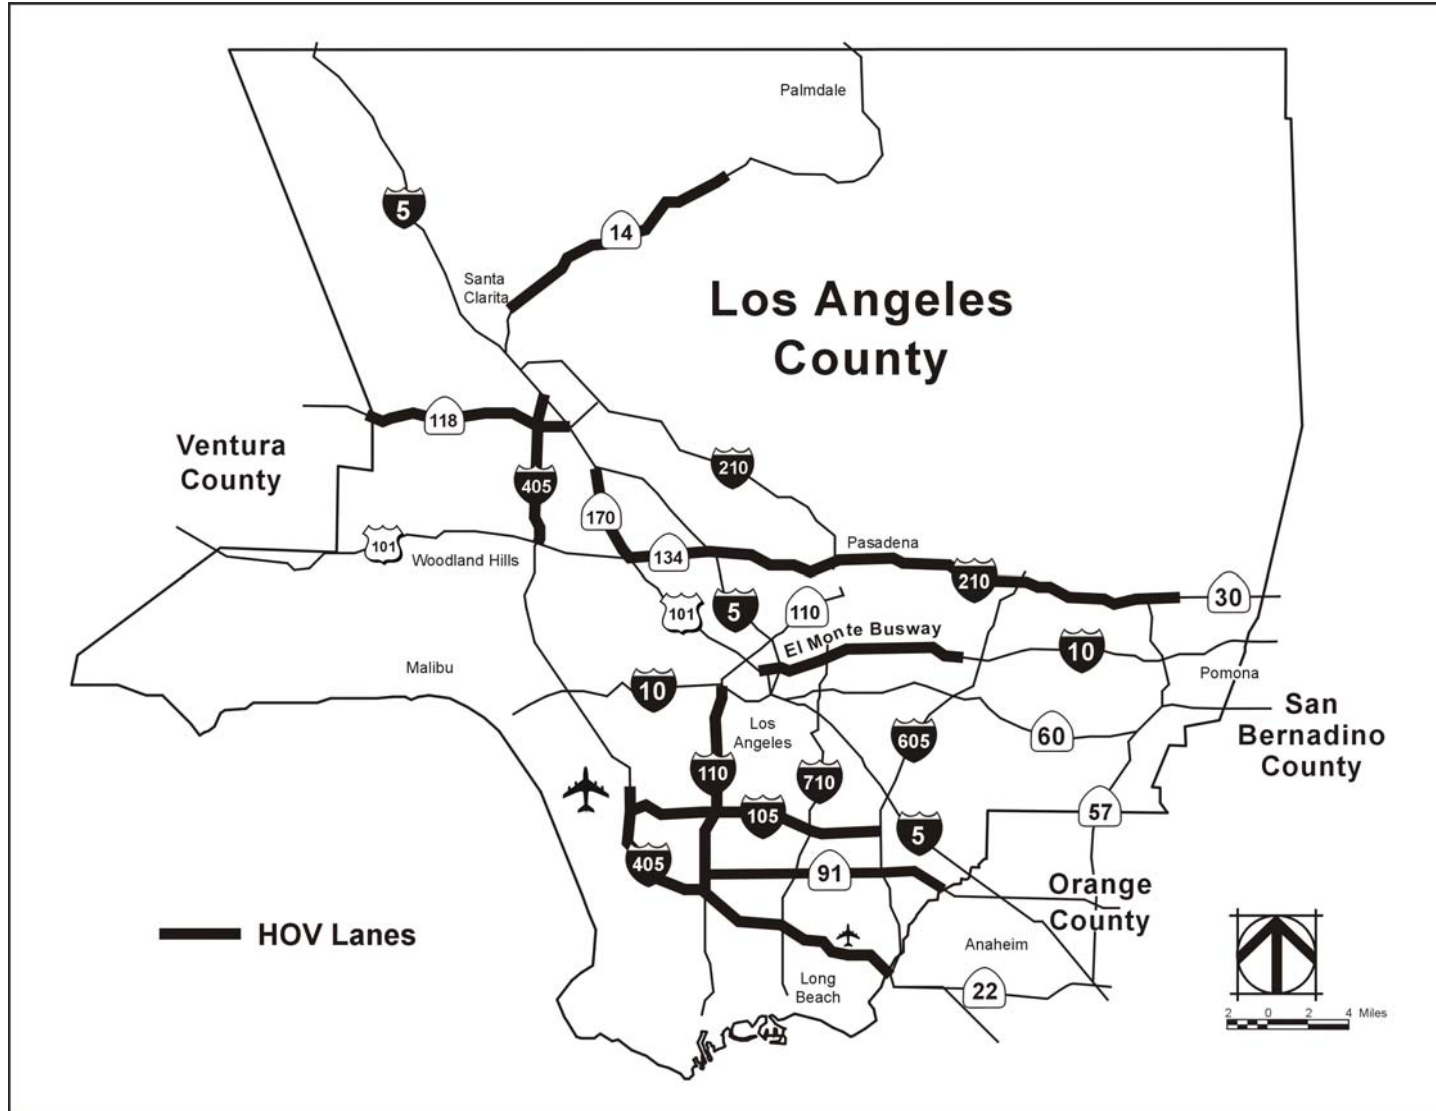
Palmdale

5

14

Santa Clarita

Los Angeles County

Ventura County

118

405

210

170

101

Woodland Hills

134

Pasadena

210

30

101

5

110

El Monte Busway

10

Malibu

10

Pomona

Los Angeles

San Bernadino County

605

60

110

710

105

5

57

405

91

Orange County

HOV Lanes

Anaheim

Long Beach

22

2 0 2 4 Miles